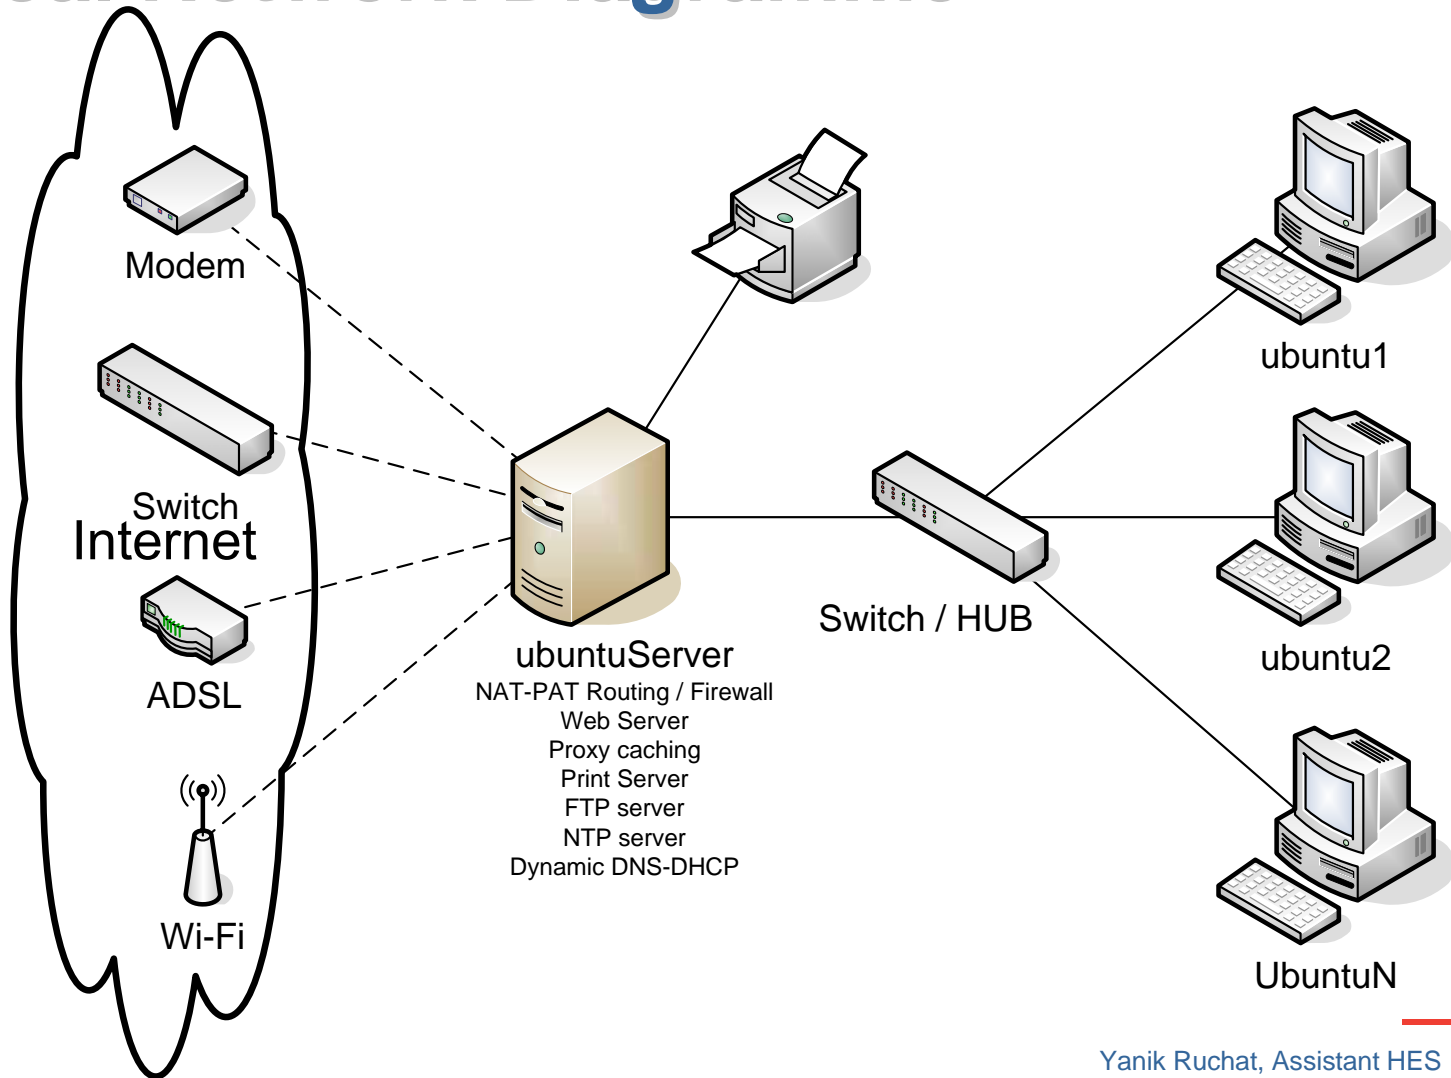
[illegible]

Modem

Switch

Internet

ADSL

Wi-Fi

ubuntuServer
NAT-PAT Routing / Firewall
Web Server
Proxy caching
Print Server
FTP server
NTP server
Dynamic DNS-DHCP

Switch / HUB

ubuntu1

ubuntu2

UbuntuN

Yanik Ruchat, Assistant HES